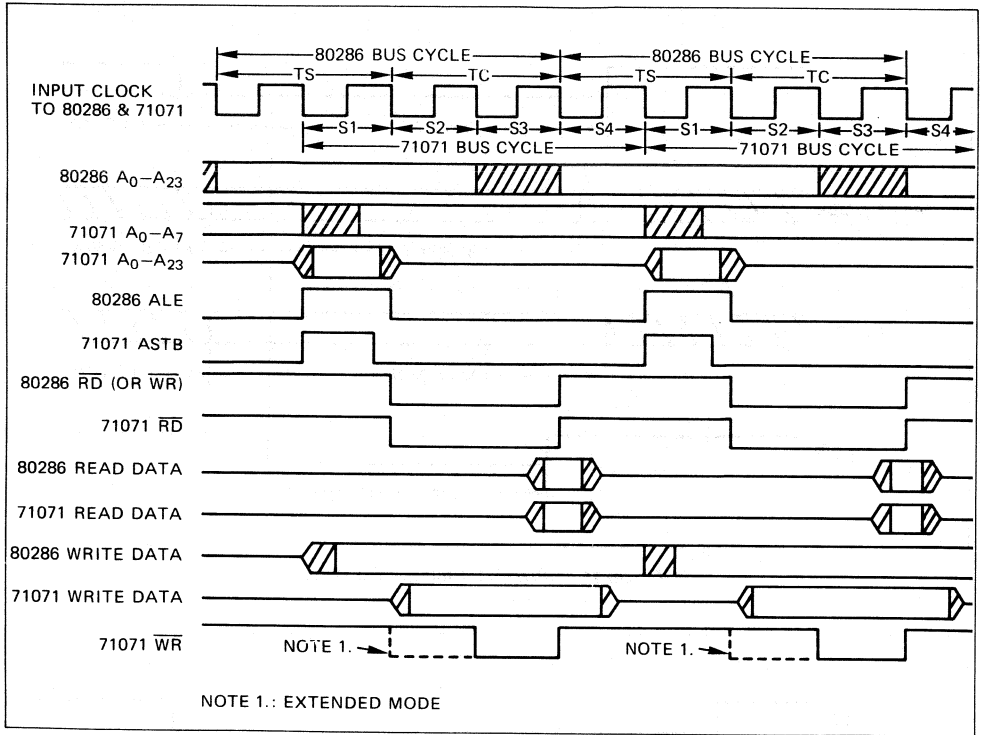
80286 BUS CYCLE
80286 BUS CYCLE
TS
TC
TS
TC
INPUT CLOCK TO 80286 & 71071
S1
S2
S3
S4
S1
S2
S3
S4
71071 BUS CYCLE
71071 BUS CYCLE
80286 $A_0-A_{23}$
71071 $A_0-A_7$
71071 $A_0-A_{23}$
80286 ALE
71071 ASTB
80286 $\overline{RD}$ (OR $\overline{WR}$)
71071 $\overline{RD}$
80286 READ DATA
71071 READ DATA
80286 WRITE DATA
71071 WRITE DATA
71071 $\overline{WR}$
NOTE 1.
NOTE 1.

NOTE 1.: EXTENDED MODE